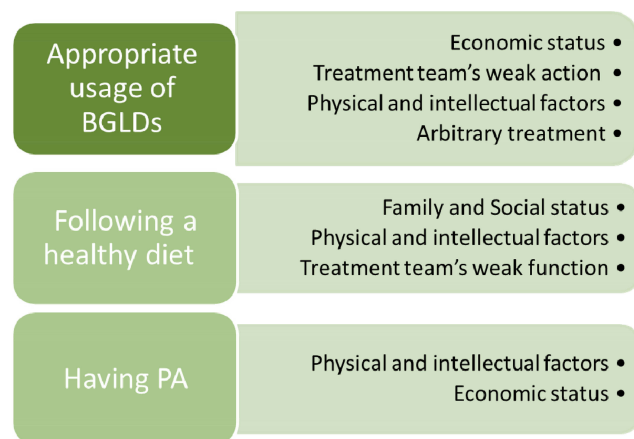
Appropriate usage of BGLDs

Economic status •
Treatment team's weak action •
Physical and intellectual factors •
Arbitrary treatment •

Following a healthy diet

Family and Social status •
Physical and intellectual factors •
Treatment team's weak function •

Having PA

Physical and intellectual factors •
Economic status •